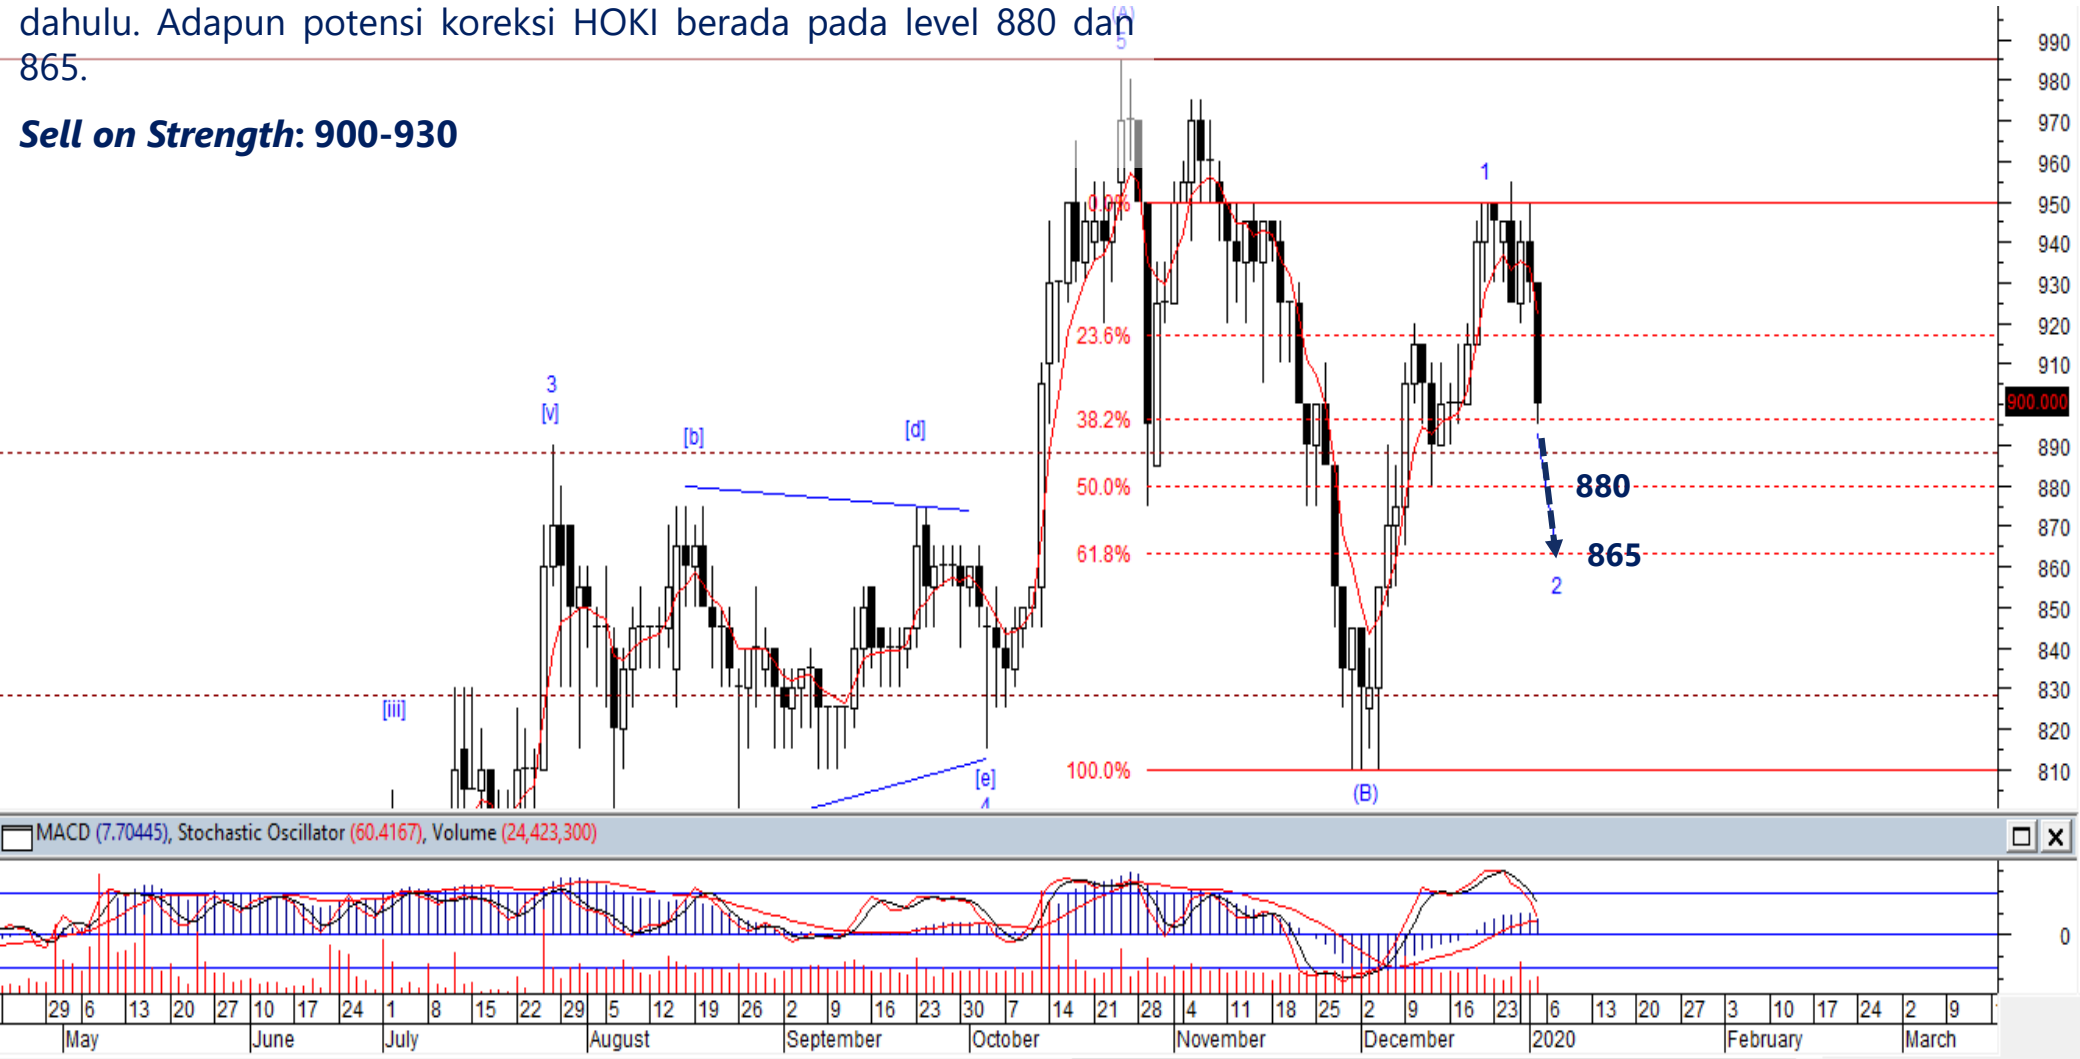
dahulu. Adapun potensi koreksi HOKI berada pada level 880 dan 865.

***Sell on Strength*: 900-930**

(A)
5
0.0%
23.6%
38.2%
50.0%
61.8%
100.0%
1
2
3
[v]
[b]
[d]
[iii]
[e]
4
(B)
880
865

990
980
970
960
950
940
930
920
910
900.000
890
880
870
860
850
840
830
820
810

MACD (7.70445), Stochastic Oscillator (60.4167), Volume (24,423,300)

0

29 6 13 20 27 10 17 24 1 8 15 22 29 5 12 19 26 2 9 16 23 30 7 14 21 28 4 11 18 25 2 9 16 23 6 13 20 27 3 10 17 24 2 9

May June July August September October November December 2020 February March